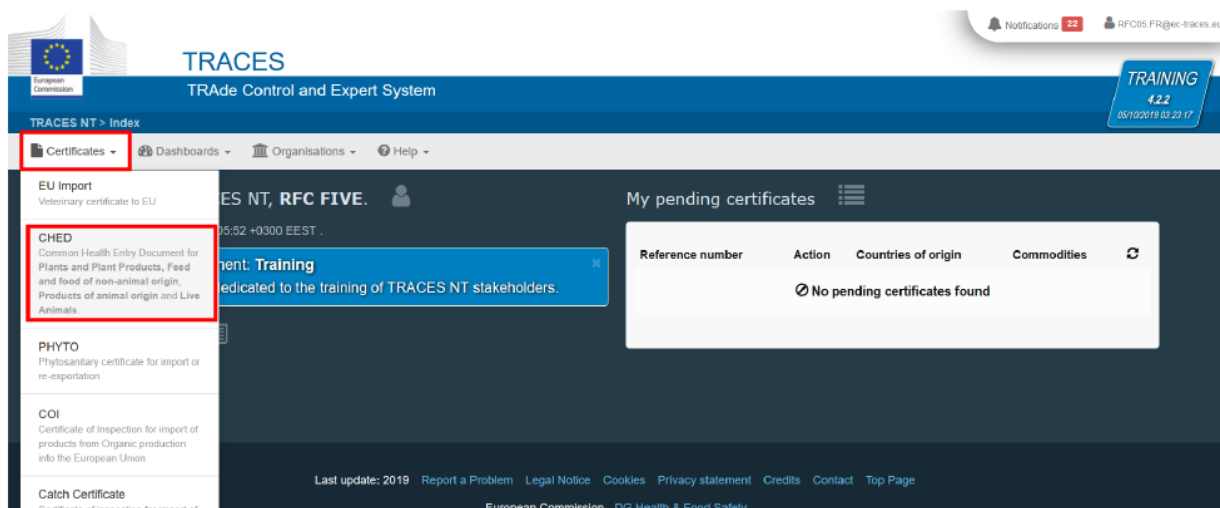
Notifications 22 RFC05.FR@ec-traces.eu

European Commission

TRACES

TRAde Control and Expert System

TRAINING
4.2.2
05/10/2019 03:23:17

TRACES NT > Index

Certificates ▾ Dashboards ▾ Organisations ▾ Help ▾

EU Import
Veterinary certificate to EU

CHED
Common Health Entry Document for Plants and Plant Products, Feed and food of non-animal origin, Products of animal origin and Live Animals.

PHYTO
Phytosanitary certificate for import or re-exportation

COI
Certificate of Inspection for import of products from Organic production into the European Union

Catch Certificate
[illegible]

ES NT, RFC FIVE.

05:52 +0300 EEST .

nent: Training
edicated to the training of TRACES NT stakeholders.

My pending certificates

| Reference number | Action | Countries of origin | Commodities |
|---|---|---|---|
| No pending certificates found | | | |

Last update: 2019 Report a Problem Legal Notice Cookies Privacy statement Credits Contact Top Page

European Commission DG Health & Food Safety